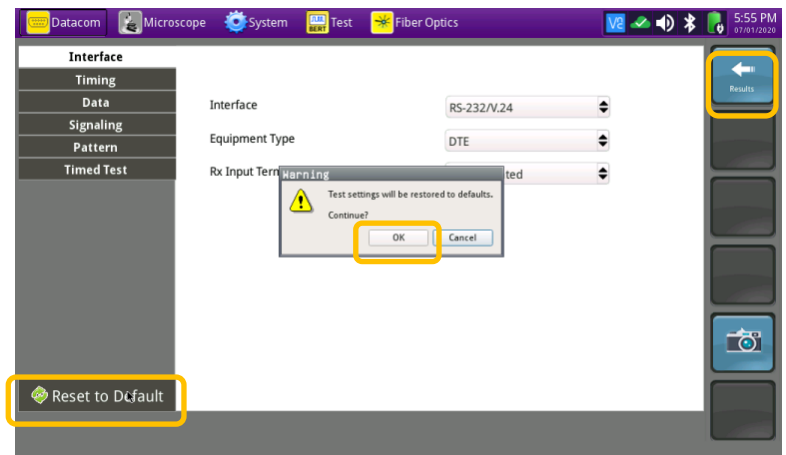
Datacom Microscope System BERT Test Fiber Optics V2 5:55 PM 07/01/2020

Interface
Timing
Data
Signaling
Pattern
Timed Test

Interface RS-232/V.24
Equipment Type DTE
Rx Input Term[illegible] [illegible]ted

Warning
Test settings will be restored to defaults.
Continue?
OK Cancel

Results

Reset to Default